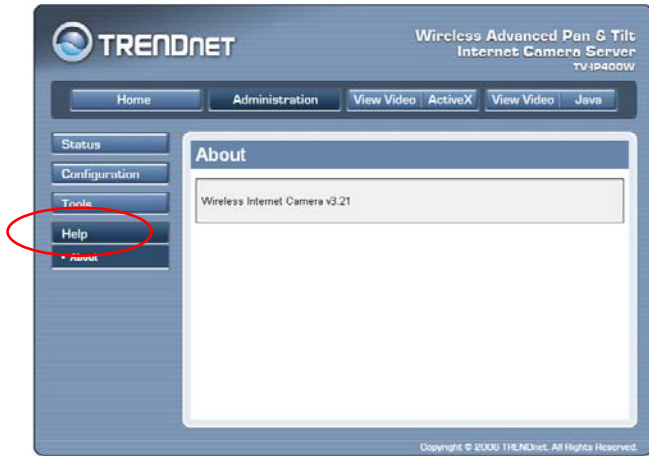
TRENDNET

Wireless Advanced Pan & Tilt
Internet Camera Server
TV-IP400W

Home
Administration
View Video | ActiveX
View Video | Java

Status
Configuration
Tools
Help
• About

About

Wireless Internet Camera v3.21

Copyright © 2006 TRENDnet. All Rights Reserved.